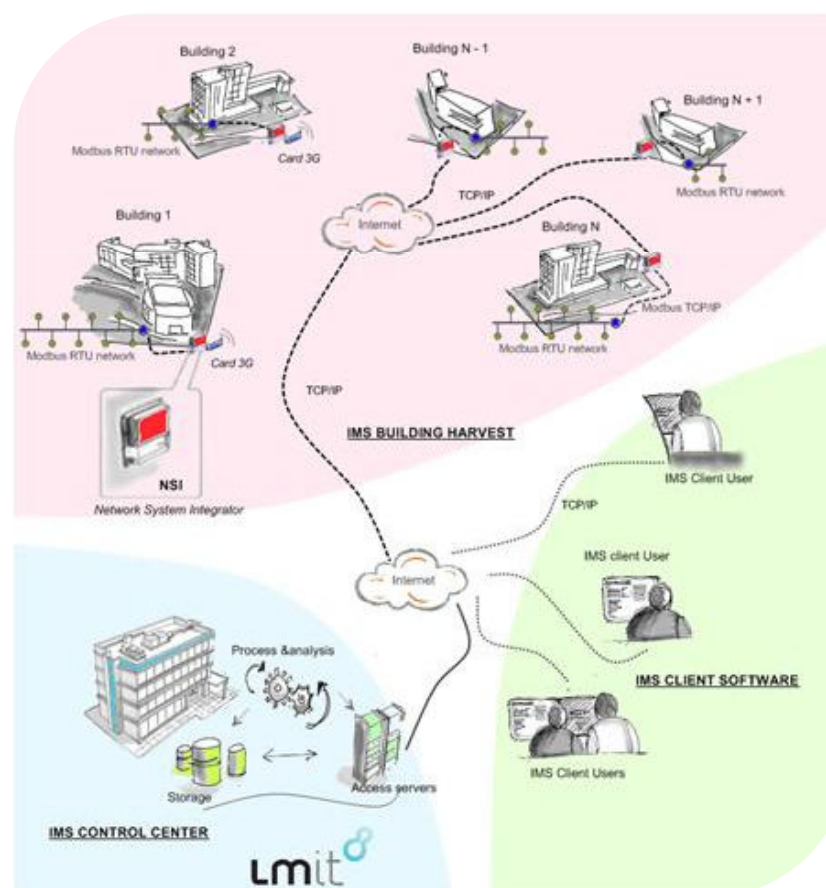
Building 2

Modbus RTU network

Card 3G

Building N - 1

Building N + 1

TCP/IP

Modbus RTU network

Internet

Building 1

Building N

Modbus TCP/IP

Modbus RTU network

Modbus RTU network

Card 3G

TCP/IP

IMS BUILDING HARVEST

NSI

Network System Integrator

IMS Client User

TCP/IP

IMS client User

Internet

Process &analysis

IMS CLIENT SOFTWARE

IMS Client Users

Storage

Access servers

IMS CONTROL CENTER

Lmit